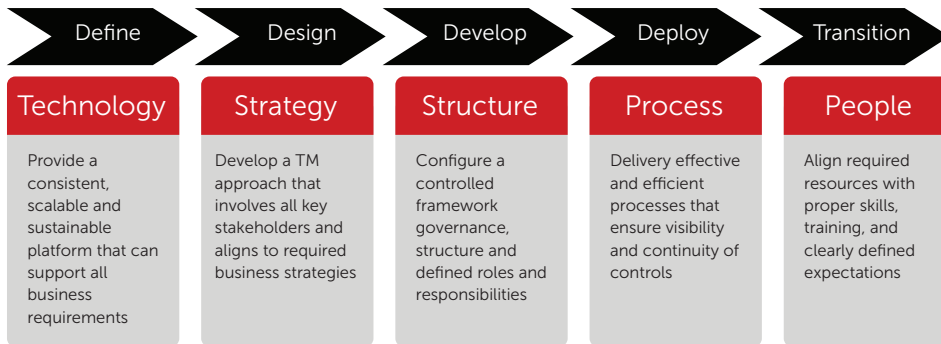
Define

Design

Develop

Deploy

Transition

Technology

Provide a consistent, scalable and sustainable platform that can support all business requirements

Strategy

Develop a TM approach that involves all key stakeholders and aligns to required business strategies

Structure

Configure a controlled framework governance, structure and defined roles and responsibilities

Process

Delivery effective and efficient processes that ensure visibility and continuity of controls

People

Align required resources with proper skills, training, and clearly defined expectations